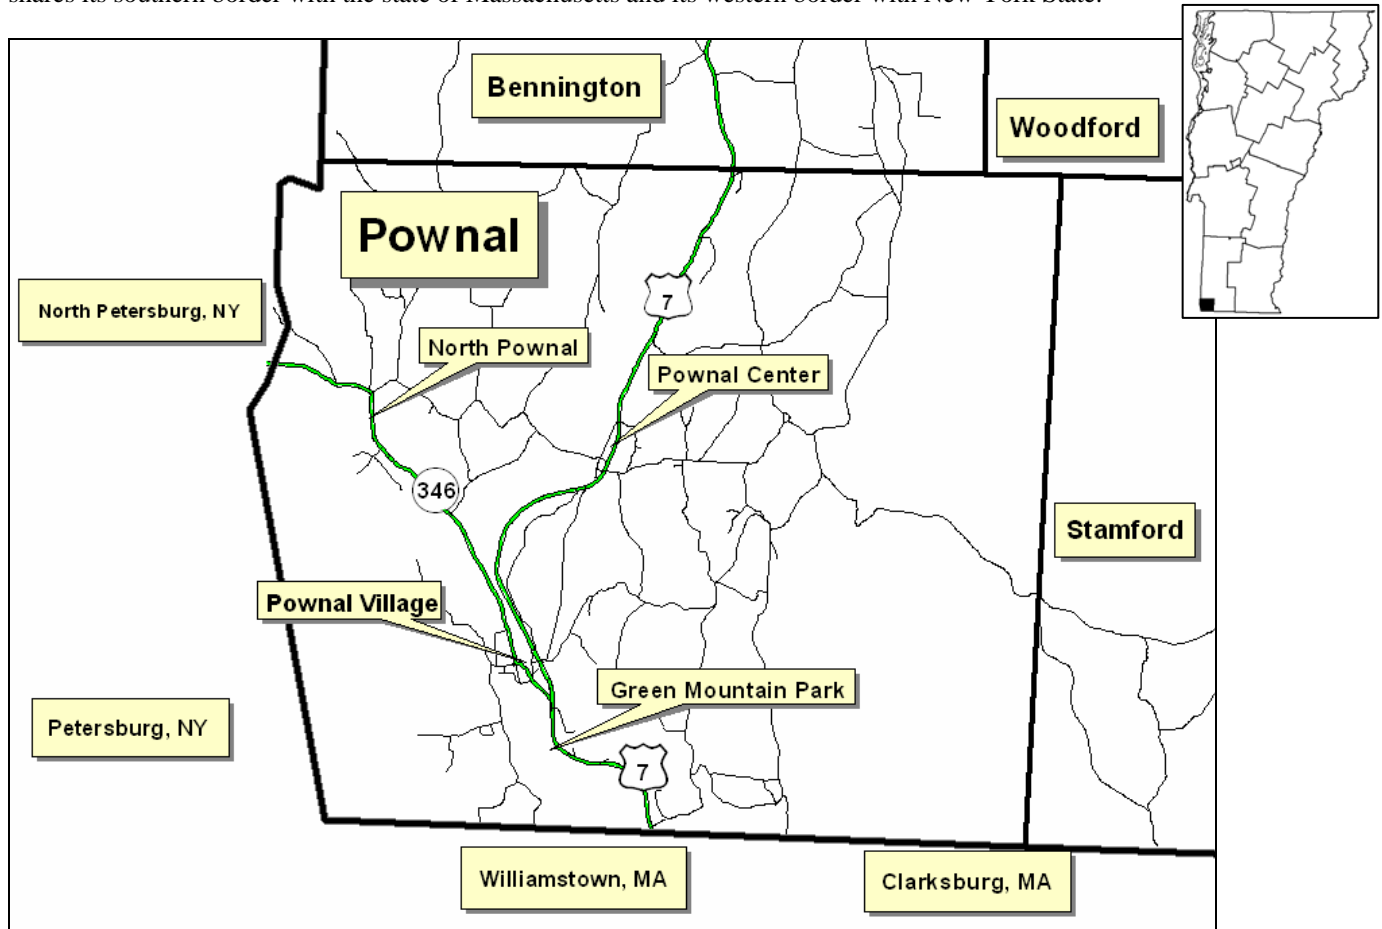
shares its southern border with the state of Massachusetts and its western border with New York State.

Bennington

Woodford

Pownal

North Petersburg, NY

7

North Pownal

Pownal Center

346

Stamford

Pownal Village

Green Mountain Park

Petersburg, NY

7

Williamstown, MA

Clarksburg, MA